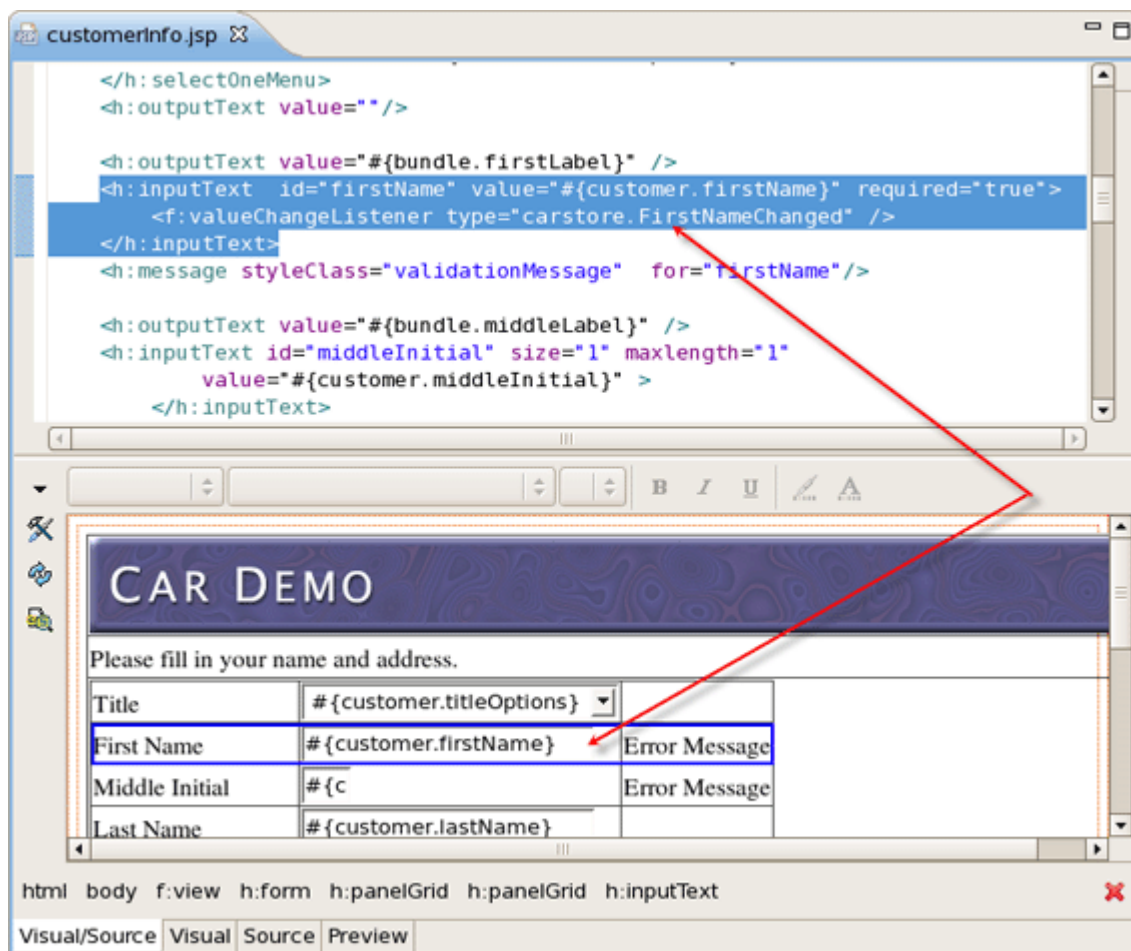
customerInfo.jsp

</h:selectOneMenu>
<h:outputText value=""/>

<h:outputText value="#{bundle.firstLabel}" />
<h:inputText id="firstName" value="#{customer.firstName}" required="true">
<f:valueChangeListener type="carstore.FirstNameChanged" />
</h:inputText>
<h:message styleClass="validationMessage" for="firstName"/>

<h:outputText value="#{bundle.middleLabel}" />
<h:inputText id="middleInitial" size="1" maxlength="1"
value="#{customer.middleInitial}" >
</h:inputText>

B I U

CAR DEMO

Please fill in your name and address.

| Title | #{customer.titleOptions} | |
|---|---|---|
| First Name | #{customer.firstName} | Error Message |
| Middle Initial | #{c | Error Message |
| Last Name | #{customer.lastName} | |

html body f:view h:form h:panelGrid h:panelGrid h:inputText

Visual/Source Visual Source Preview